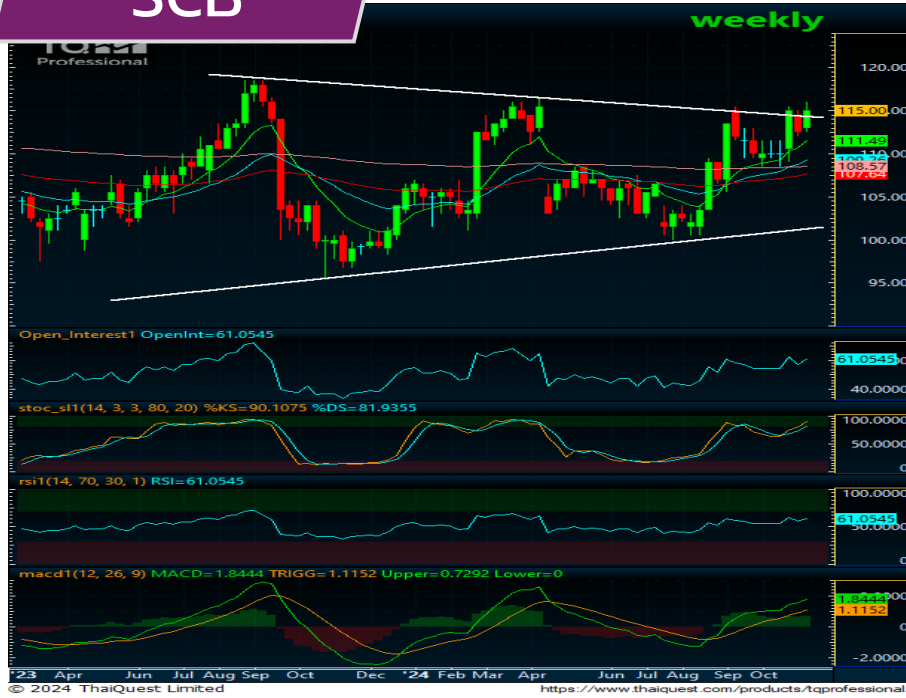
SCB

weekly

TQ
Professional

120.00
115.00
111.49
110
109.36
108.57
107.64
105.00
100.00
95.00

Open_Interest1 OpenInt=61.0545
61.0545
40.0000

stoc_sl1(14, 3, 3, 80, 20) %KS=90.1075 %DS=81.9355
100.0000
50.0000
0

rsi1(14, 70, 30, 1) RSI=61.0545
100.0000
61.0545
50.0000

macd1(12, 26, 9) MACD=1.8444 TRIGG=1.1152 Upper=0.7292 Lower=0
1.8444
1.1152
-2.0000

'23 Apr Jun Jul Aug Sep Oct Dec '24 Feb Mar Apr Jun Jul Aug Sep Oct

© 2024 ThaiQuest Limited
https://www.thaiquest.com/products/tqprofessional